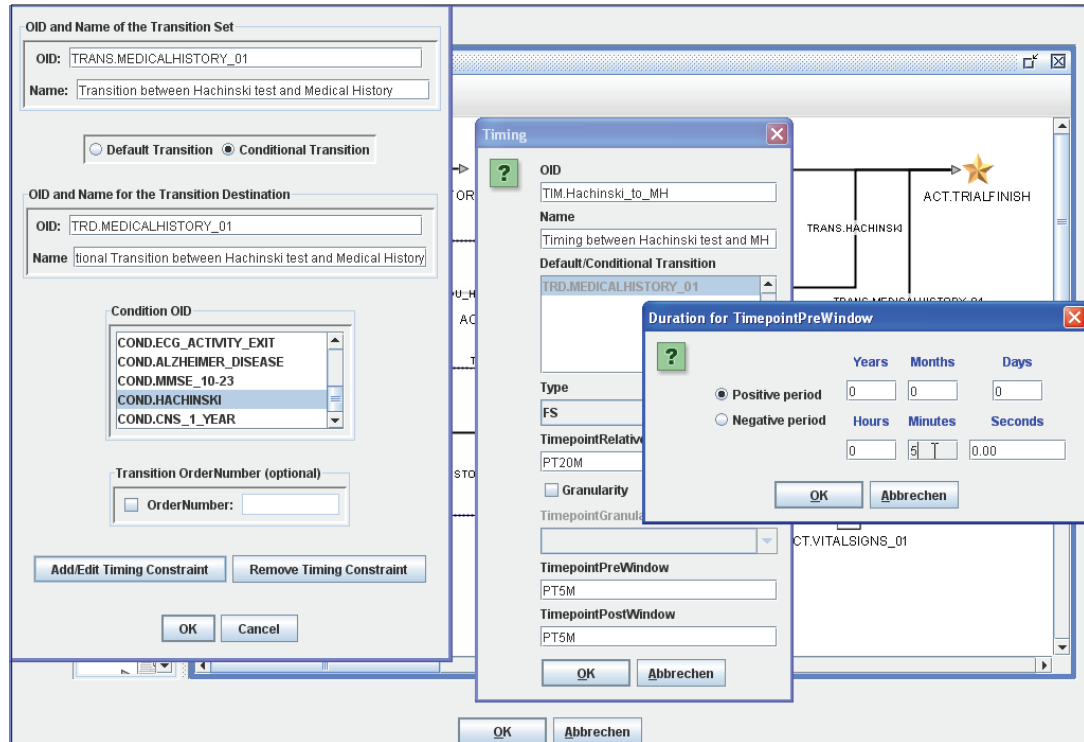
OID and Name of the Transition Set

OID: TRANS.MEDICALHISTORY_01

Name: Transition between Hachinski test and Medical History

Default Transition

Conditional Transition

OID and Name for the Transition Destination

OID: TRD.MEDICALHISTORY_01

Name tional Transition between Hachinski test and Medical History

Condition OID

COND.ECG_ACTIVITY_EXIT
COND.ALZHEIMER_DISEASE
COND.MMSE_10-23
COND.HACHINSKI
COND.CNS_1_YEAR

Transition OrderNumber (optional)

OrderNumber:

Add/Edit Timing Constraint

Remove Timing Constraint

OK

Cancel

Timing

OID
TIM.Hachinski_to_MH

Name
Timing between Hachinski test and MH

Default/Conditional Transition
TRD.MEDICALHISTORY_01

Type
FS

TimepointRelative
PT20M

Granularity

TimepointGranula

TimepointPreWindow
PT5M

TimepointPostWindow
PT5M

OK

Abbrechen

ACT.TRIALFINISH

TRANS.HACHINSKI

TRANS.MEDICALHISTORY_01

ACT.VITALSIGNS_01

Duration for TimepointPreWindow

Years

Months

Days

Positive period
0
0
0

Negative period

Hours

Minutes

Seconds

0
5
0.00

OK

Abbrechen

OK

Abbrechen